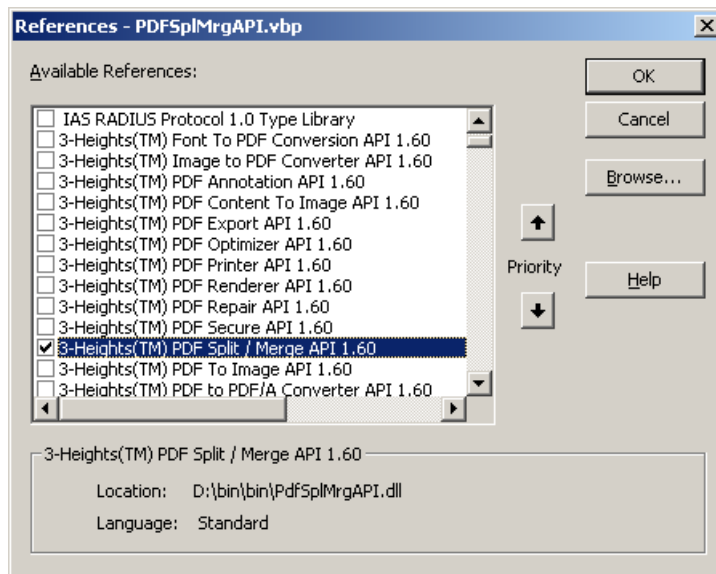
References - PDFSplMrgAPI.vbp

Available References:

IAS RADIUS Protocol 1.0 Type Library
3-Heights(TM) Font To PDF Conversion API 1.60
3-Heights(TM) Image to PDF Converter API 1.60
3-Heights(TM) PDF Annotation API 1.60
3-Heights(TM) PDF Content To Image API 1.60
3-Heights(TM) PDF Export API 1.60
3-Heights(TM) PDF Optimizer API 1.60
3-Heights(TM) PDF Printer API 1.60
3-Heights(TM) PDF Renderer API 1.60
3-Heights(TM) PDF Repair API 1.60
3-Heights(TM) PDF Secure API 1.60
3-Heights(TM) PDF Split / Merge API 1.60
3-Heights(TM) PDF To Image API 1.60
3-Heights(TM) PDF to PDF/A Converter API 1.60

OK

Cancel

Browse...

Priority

Help

3-Heights(TM) PDF Split / Merge API 1.60

Location: D:\bin\bin\PdfSplMrgAPI.dll

Language: Standard